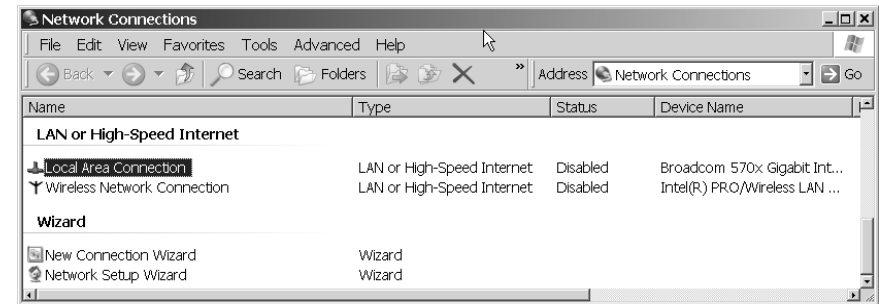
Network Connections

File Edit View Favorites Tools Advanced Help

Back Search Folders Address Network Connections Go

| Name | Type | Status | Device Name |
|---|---|---|---|
| LAN or High-Speed Internet | | | |
| Local Area Connection | LAN or High-Speed Internet | Disabled | Broadcom 570x Gigabit Int... |
| Wireless Network Connection | LAN or High-Speed Internet | Disabled | Intel(R) PRO/Wireless LAN ... |
| Wizard | | | |
| New Connection Wizard | Wizard | | |
| Network Setup Wizard | Wizard | | |